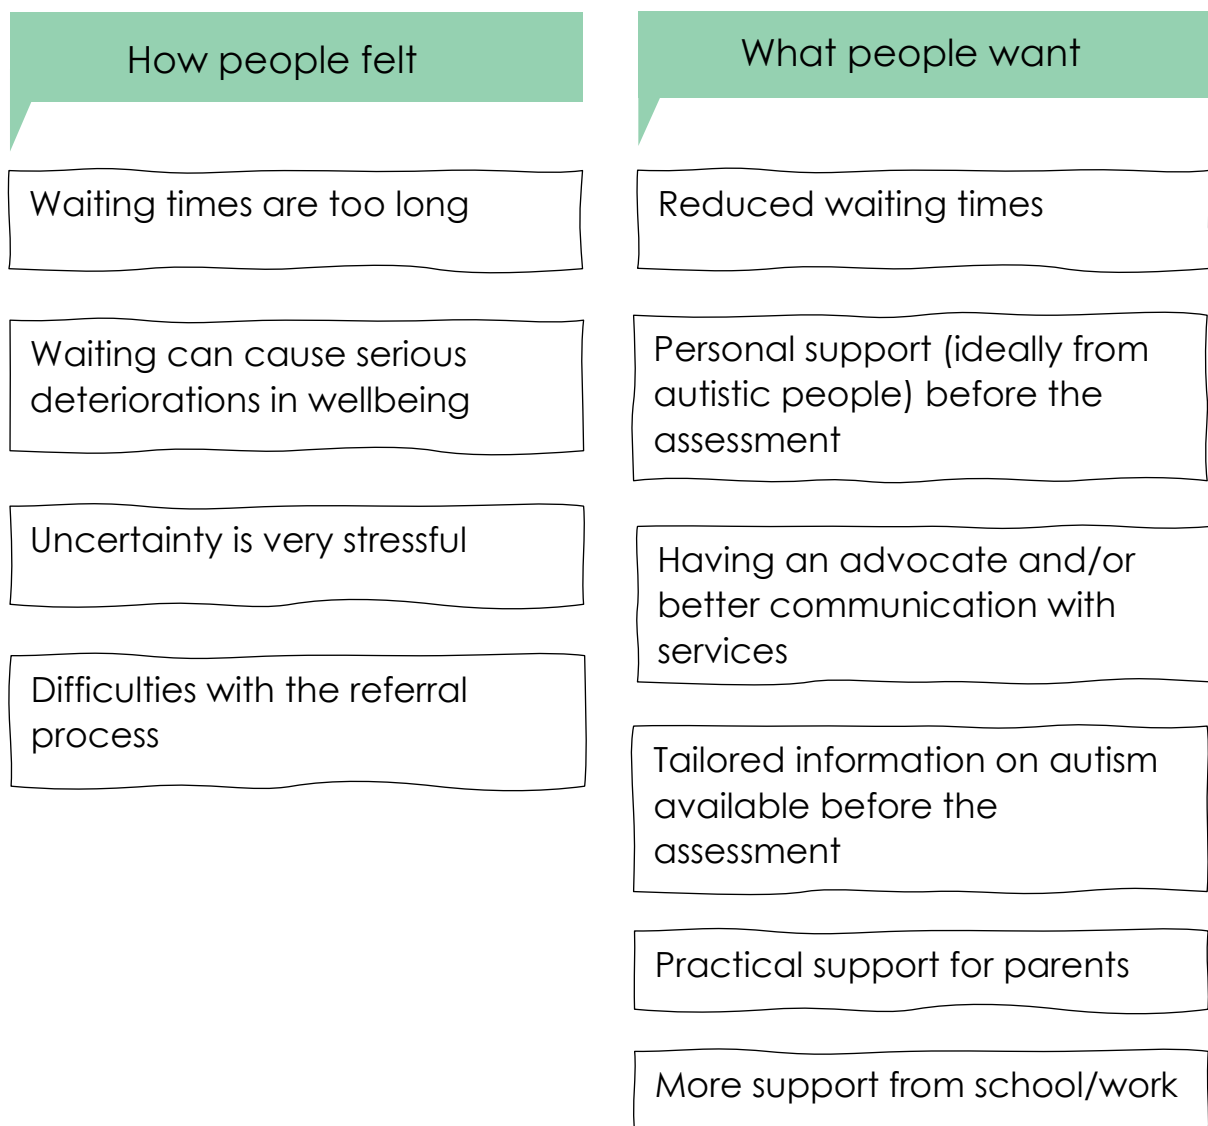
How people felt

Waiting times are too long

Waiting can cause serious deteriorations in wellbeing

Uncertainty is very stressful

Difficulties with the referral process

What people want

Reduced waiting times

Personal support (ideally from autistic people) before the assessment

Having an advocate and/or better communication with services

Tailored information on autism available before the assessment

Practical support for parents

More support from school/work